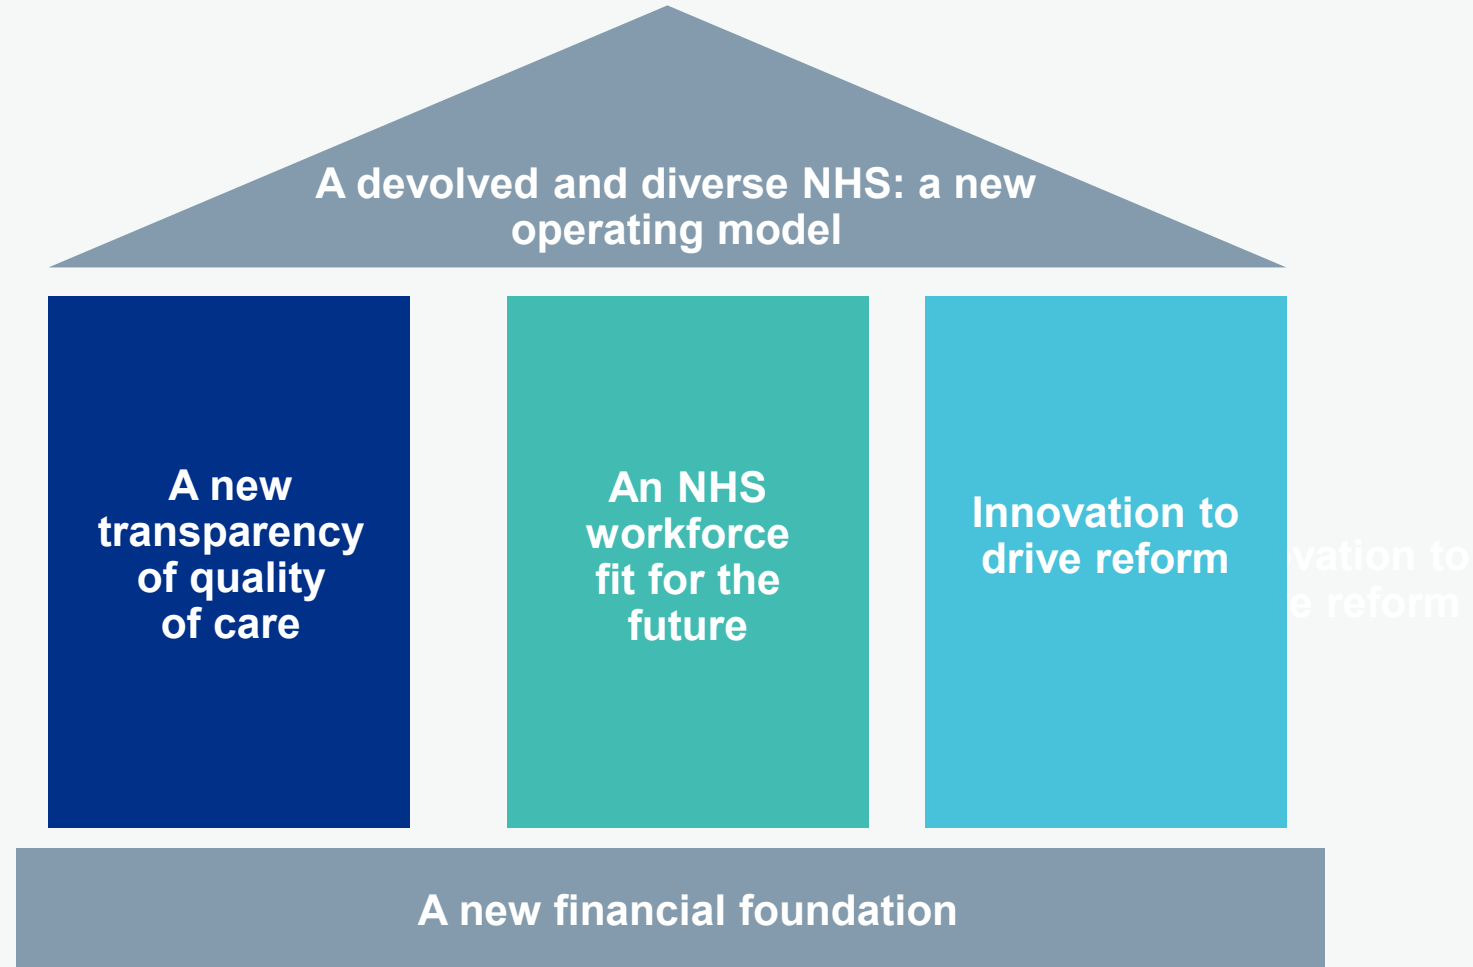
A devolved and diverse NHS: a new operating model

A new transparency of quality of care

An NHS workforce fit for the future

Innovation to drive reform

vation to
e reform

A new financial foundation